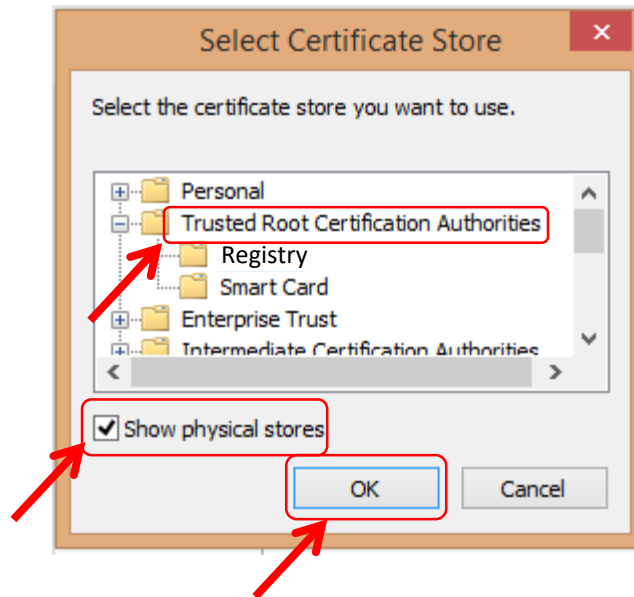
Select Certificate Store

Select the certificate store you want to use.

Personal
Trusted Root Certification Authorities
Registry
Smart Card
Enterprise Trust
Intermediate Certification Authorities

Show physical stores

OK

Cancel